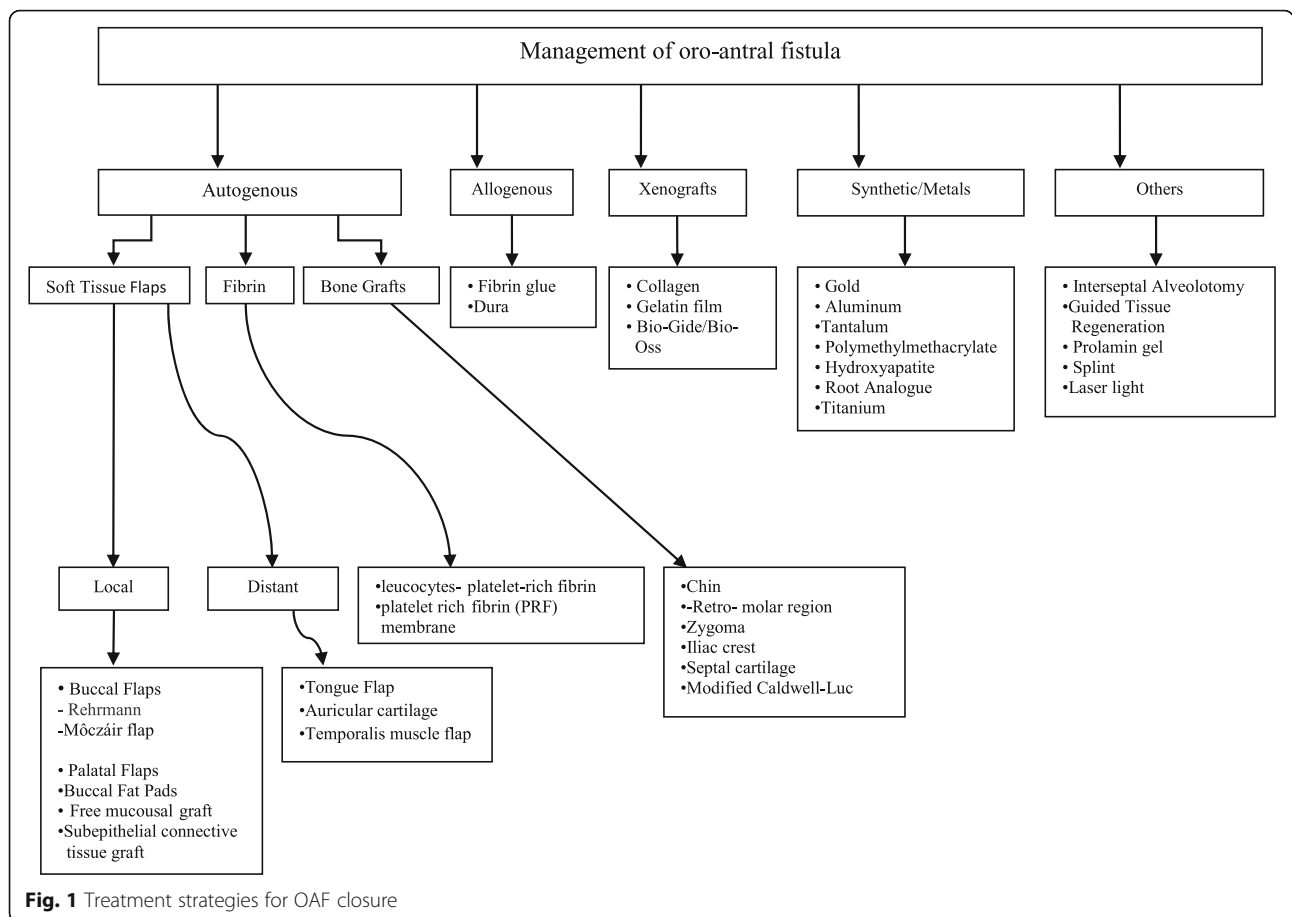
Management of oro-antral fistula

Autogenous

Allogenous

Xenografts

Synthetic/Metals

Others

Soft Tissue Flaps

Fibrin

Bone Grafts

• Fibrin glue
•Dura

• Collagen
• Gelatin film
• Bio-Gide/Bio-Oss

• Gold
• Aluminum
•Tantalum
• Polymethylmethacrylate
• Hydroxyapatite
• Root Analogue
•Titanium

• Interseptal Alveolotomy
•Guided Tissue Regeneration
• Prolamin gel
• Splint
•Laser light

Local

Distant

•leucocytes- platelet-rich fibrin
•platelet rich fibrin (PRF) membrane

•Chin
•-Retro- molar region
•Zygoma
•Iliac crest
•Septal cartilage
•Modified Caldwell-Luc

• Buccal Flaps
- Rehrmann
-Môczáir flap

• Palatal Flaps
•Buccal Fat Pads
• Free mucousal graft
•Subepithelial connective tissue graft

•Tongue Flap
•Auricular cartilage
•Temporalis muscle flap

Fig. 1 Treatment strategies for OAF closure